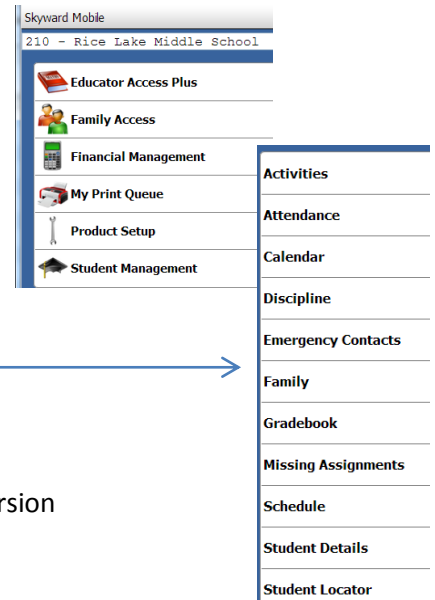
Skyward Mobile

210 - Rice Lake Middle School

Educator Access Plus

Family Access

Financial Management

My Print Queue

Product Setup

Student Management

Activities

Attendance

Calendar

Discipline

Emergency Contacts

Family

Gradebook

Missing Assignments

Schedule

Student Details

Student Locator

rsion